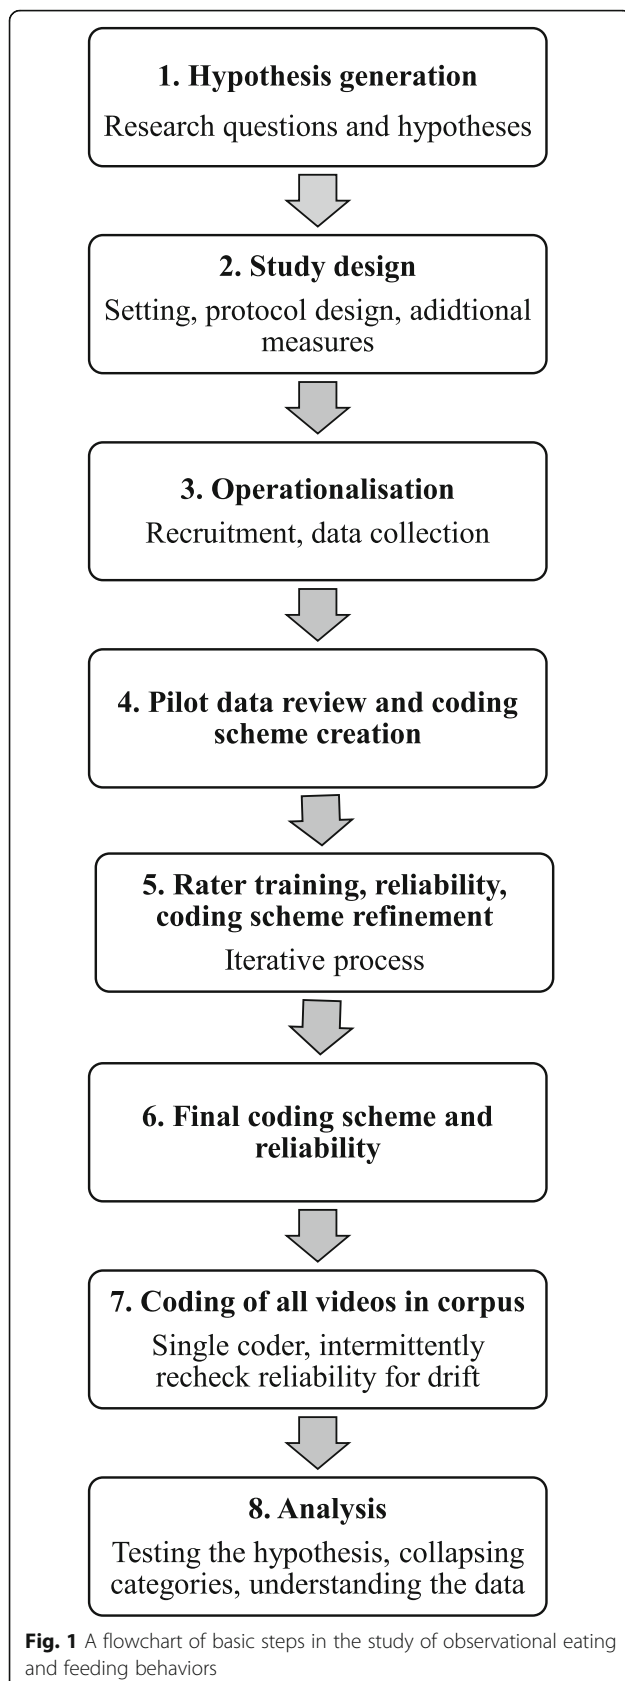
1. Hypothesis generation

Research questions and hypotheses

2. Study design

Setting, protocol design, adidtional measures

3. Operationalisation

Recruitment, data collection

4. Pilot data review and coding scheme creation

5. Rater training, reliability, coding scheme refinement

Iterative process

6. Final coding scheme and reliability

7. Coding of all videos in corpus

Single coder, intermittently recheck reliability for drift

8. Analysis

Testing the hypothesis, collapsing categories, understanding the data

**Fig. 1** A flowchart of basic steps in the study of observational eating and feeding behaviors